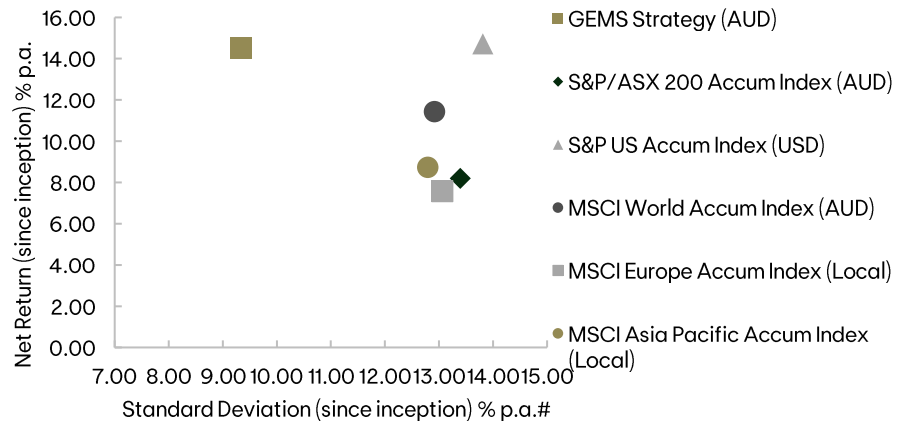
16.00
14.00
12.00
10.00
8.00
6.00
4.00
2.00
0.00

Net Return (since inception) % p.a.

7.00 8.00 9.00 10.00 11.00 12.00 13.00 14.00 15.00

Standard Deviation (since inception) % p.a.#

GEMS Strategy (AUD)
S&P/ASX 200 Accum Index (AUD)
S&P US Accum Index (USD)
MSCI World Accum Index (AUD)
MSCI Europe Accum Index (Local)
MSCI Asia Pacific Accum Index (Local)